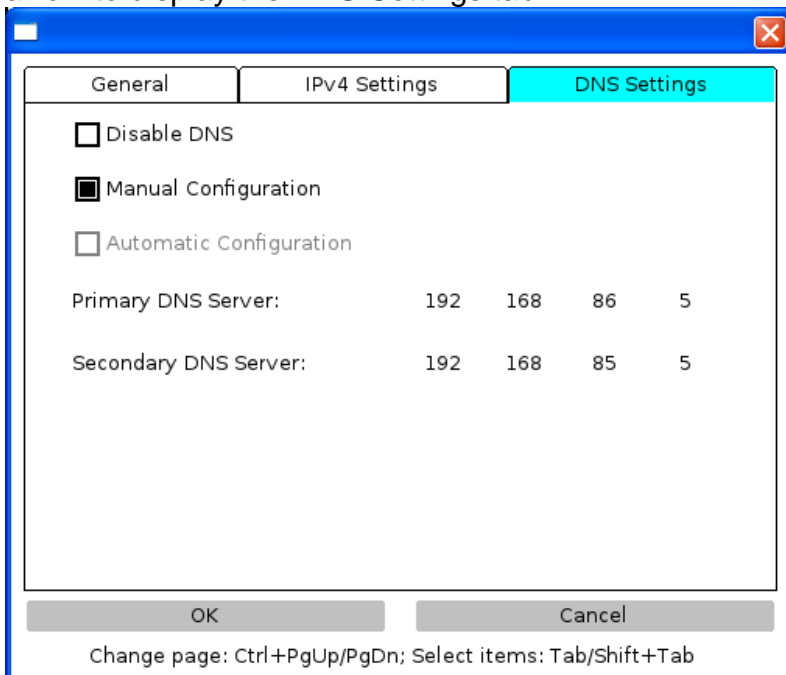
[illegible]

General | IPv4 Settings | DNS Settings

Disable DNS

Manual Configuration

Automatic Configuration

Primary DNS Server: 192 168 86 5

Secondary DNS Server: 192 168 85 5

OK

Cancel

Change page: Ctrl+PgUp/PgDn; Select items: Tab/Shift+Tab